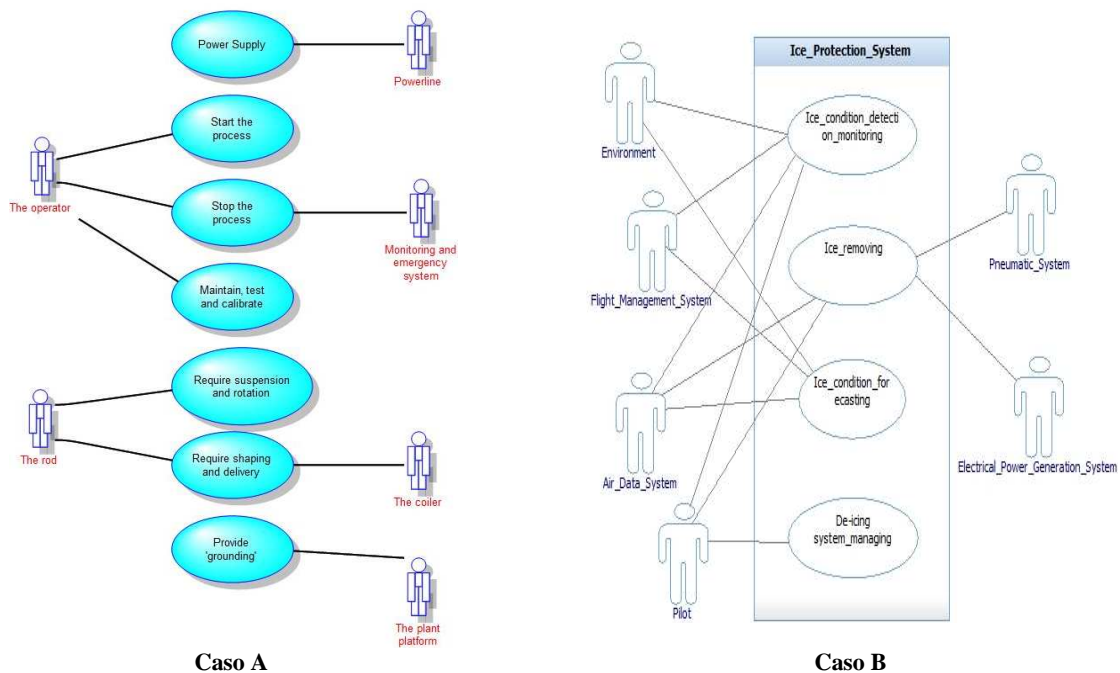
Power Supply

Powerline

Start the process

The operator

Stop the process

Monitoring and emergency system

Maintain, test and calibrate

Require suspension and rotation

The rod

Require shaping and delivery

The coiler

Provide 'grounding'

The plant platform

Caso A

Ice_Protection_System

Environment

Ice_condition_detection_monitoring

Flight_Management_System

Ice_removing

Pneumatic_System

Ice_condition_forecasting

Air_Data_System

Electrical_Power_Generation_System

De-icing system_managing

Pilot

Caso B